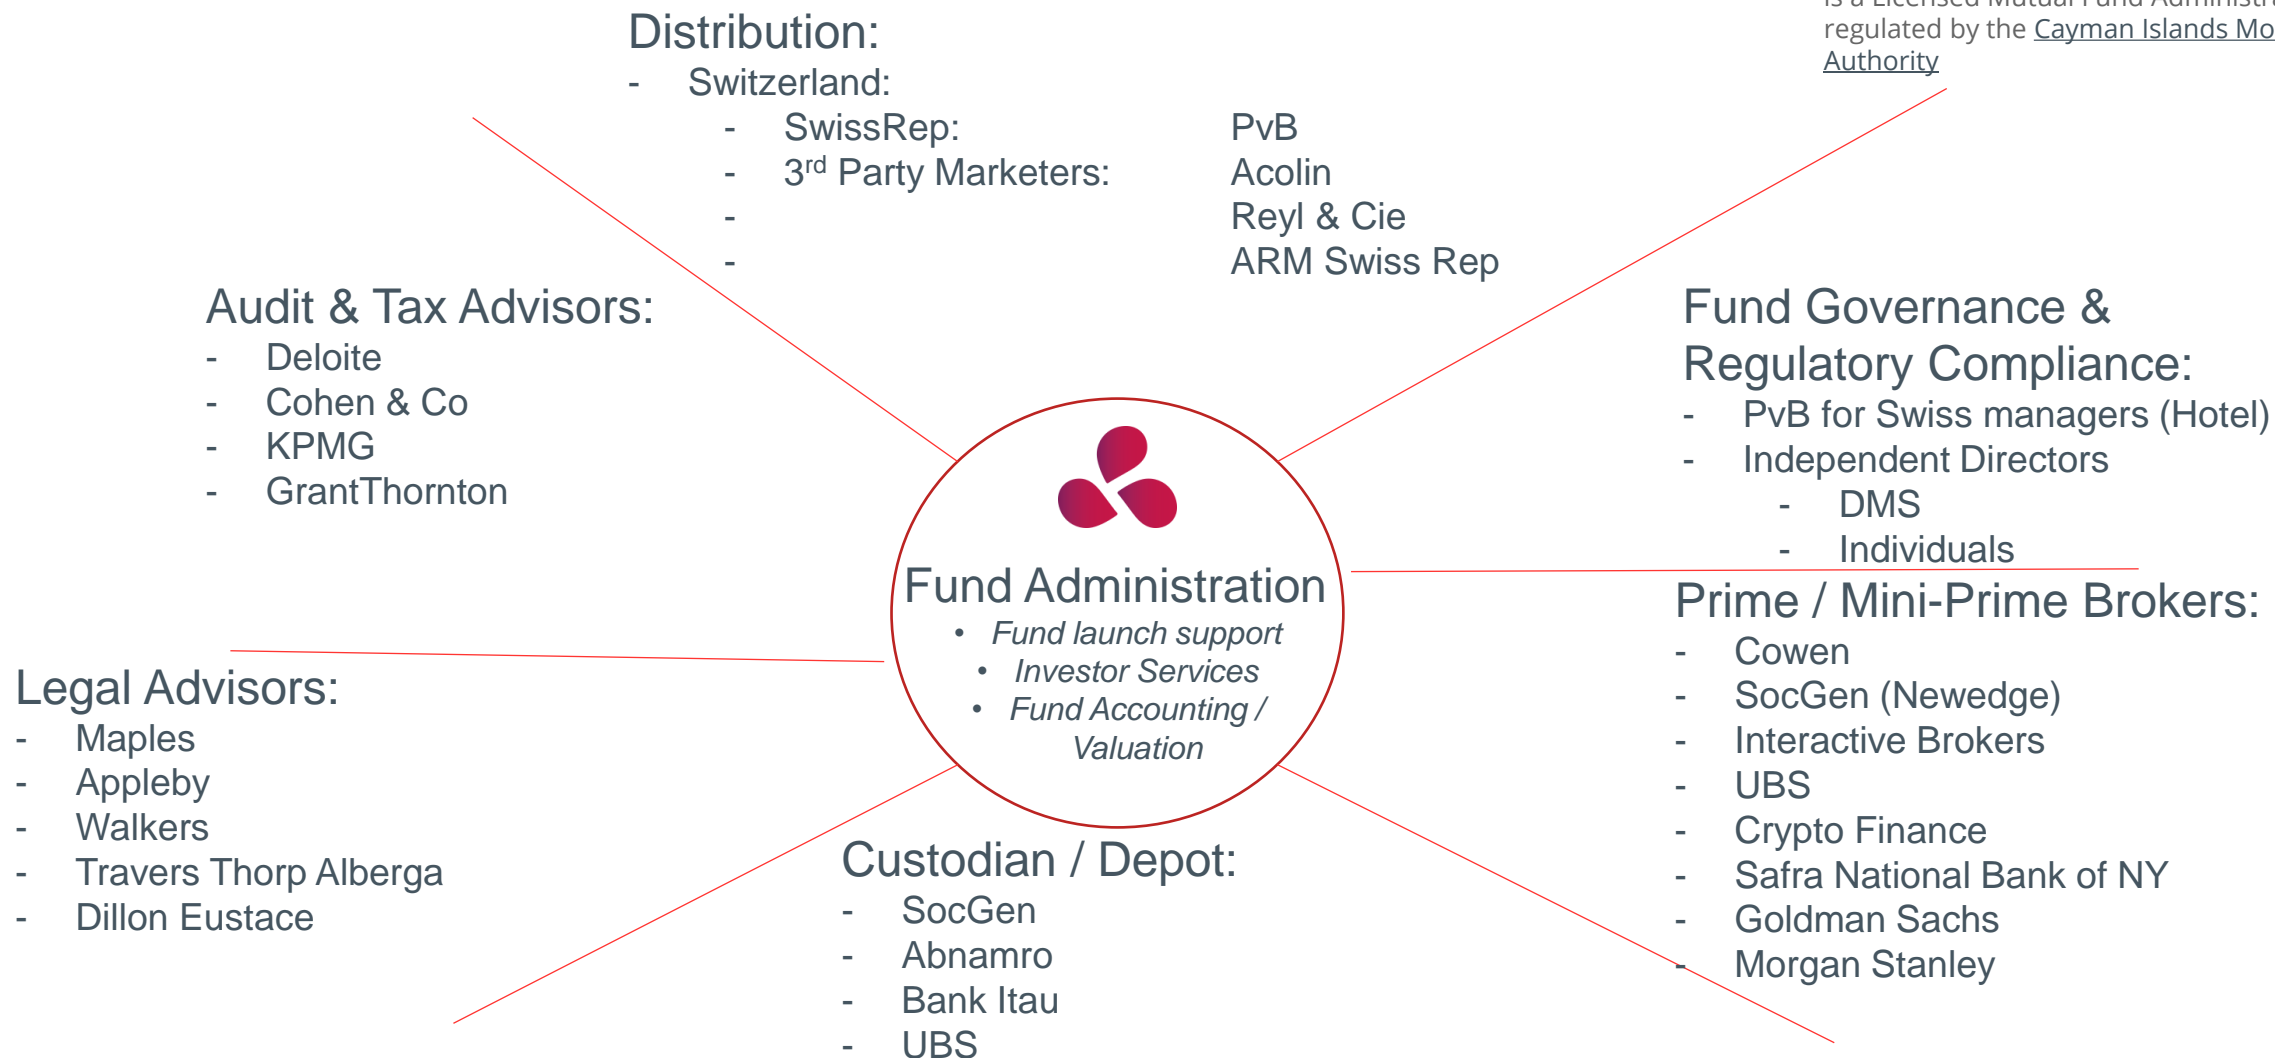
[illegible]
regulated by the Cayman Islands Mo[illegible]
Authority

Distribution:
- Switzerland:
- SwissRep: PvB
- 3rd Party Marketers: Acolin
- Reyl & Cie
- ARM Swiss Rep

Audit & Tax Advisors:
- Deloite
- Cohen & Co
- KPMG
- GrantThornton

Fund Governance & Regulatory Compliance:
- PvB for Swiss managers (Hotel)
- Independent Directors
- DMS
- Individuals

Fund Administration
• Fund launch support
• Investor Services
• Fund Accounting / Valuation

Prime / Mini-Prime Brokers:
- Cowen
- SocGen (Newedge)
- Interactive Brokers
- UBS
- Crypto Finance
- Safra National Bank of NY
- Goldman Sachs
- Morgan Stanley

Legal Advisors:
- Maples
- Appleby
- Walkers
- Travers Thorp Alberga
- Dillon Eustace

Custodian / Depot:
- SocGen
- Abnamro
- Bank Itau
- UBS